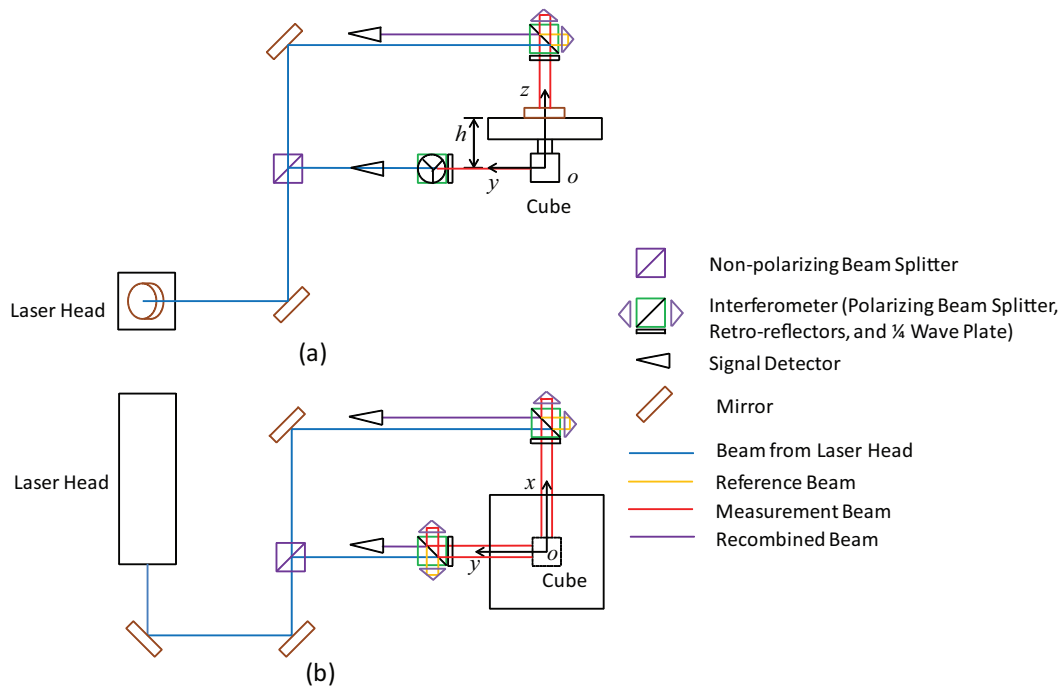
$z$

$h$

$y$

$o$

Cube

Laser Head

(a)

Non-polarizing Beam Splitter

Interferometer (Polarizing Beam Splitter, Retro-reflectors, and ¼ Wave Plate)

Signal Detector

Mirror

Beam from Laser Head

Reference Beam

Measurement Beam

Recombined Beam

Laser Head

$x$

$o$

$y$

Cube

(b)